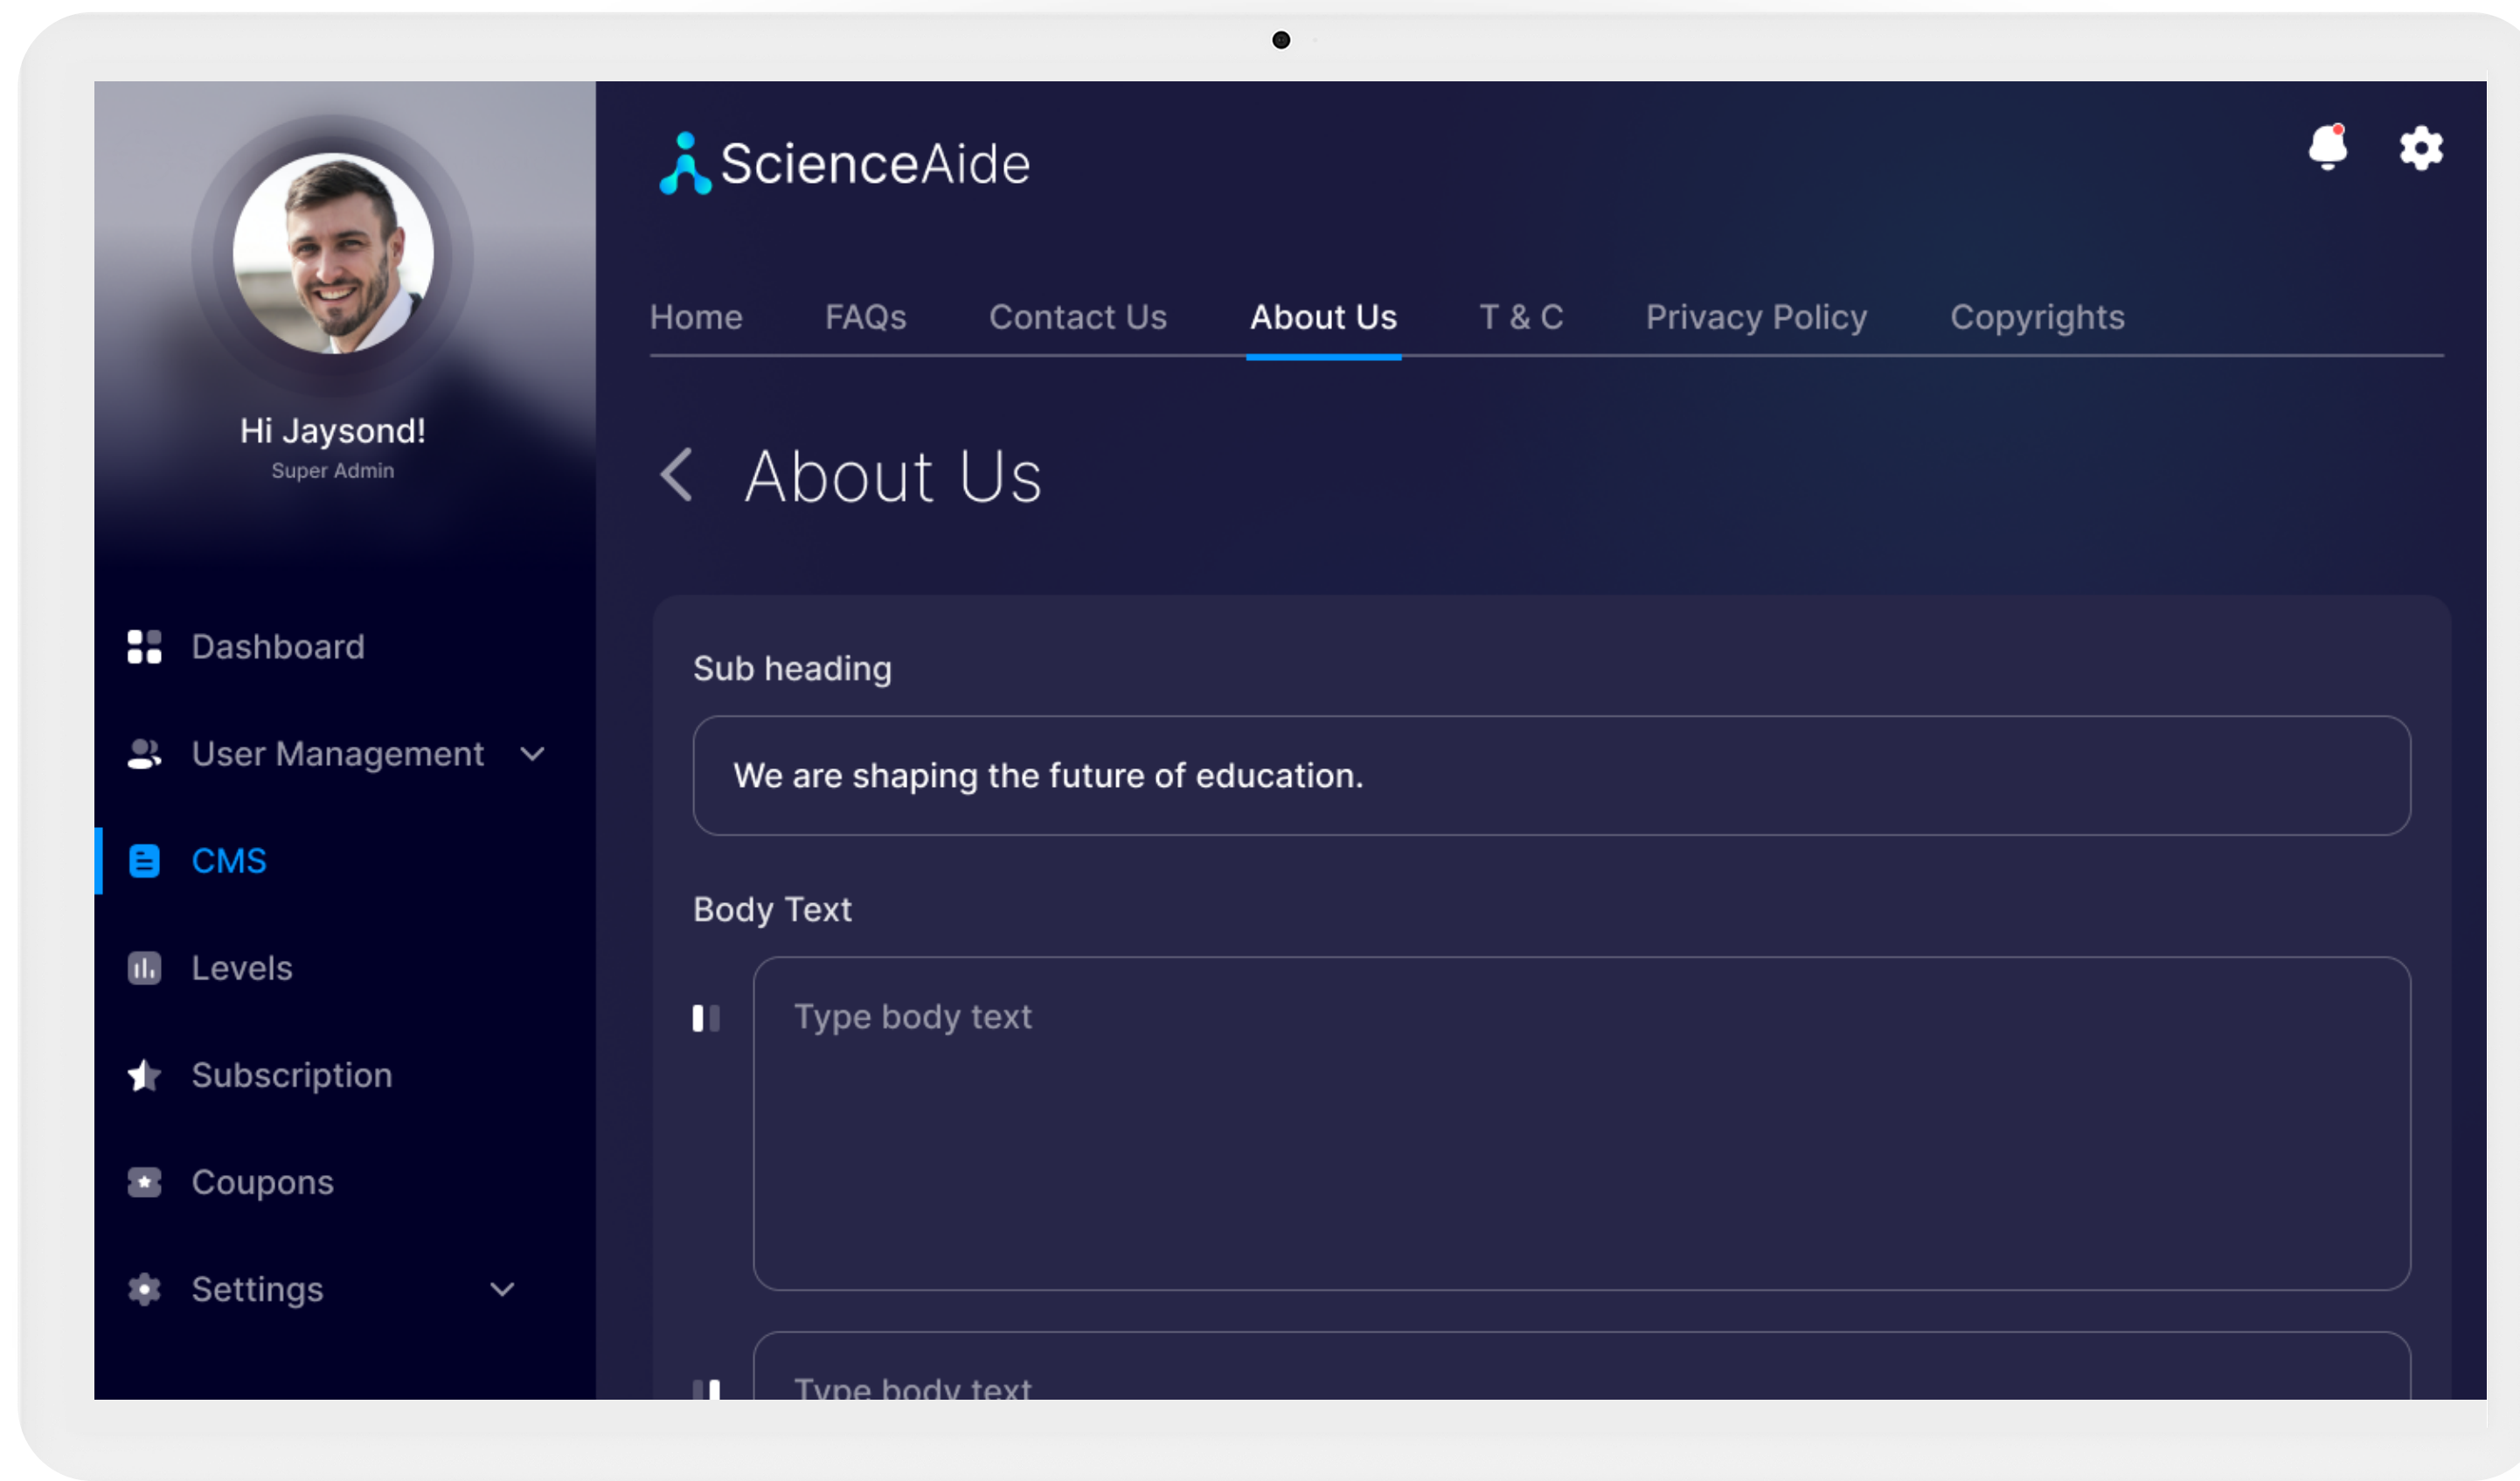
Hi Jaysond!
Super Admin

Dashboard
User Management
CMS
Levels
Subscription
Coupons
Settings

ScienceAide

Home FAQs Contact Us About Us T & C Privacy Policy Copyrights

About Us

Sub heading

We are shaping the future of education.

Body Text

Type body text

Type body text